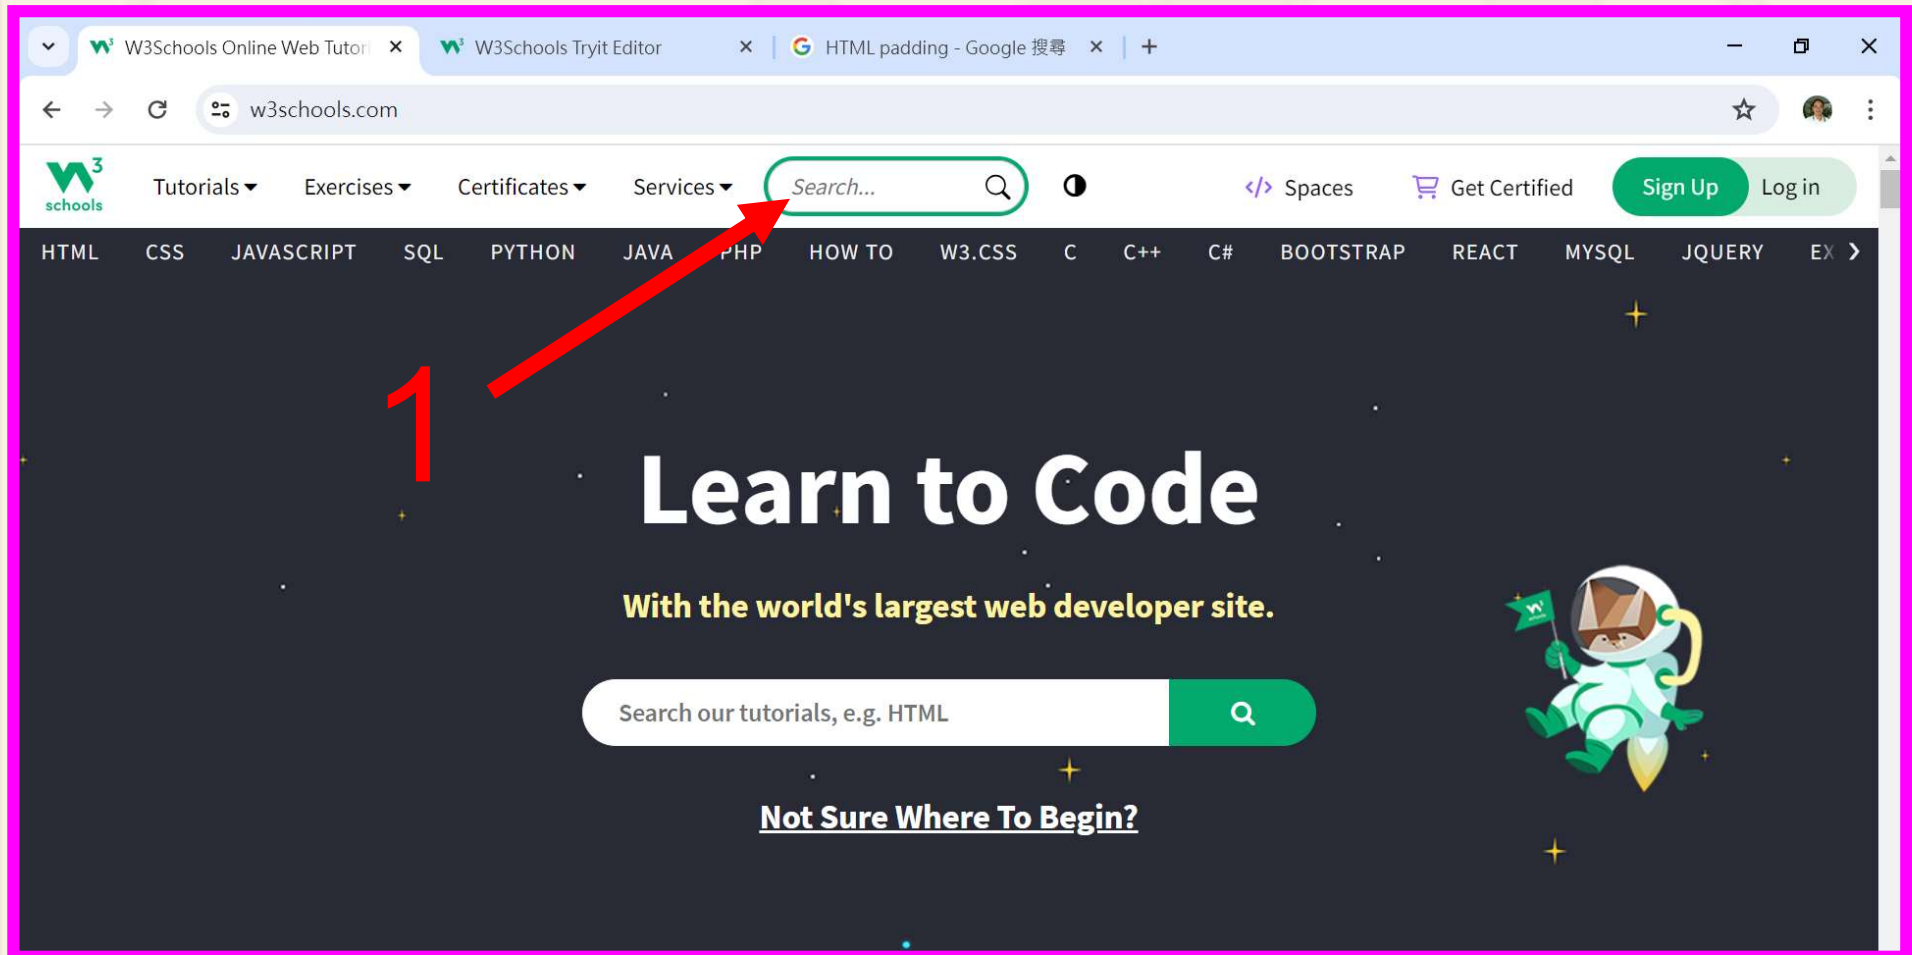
W3Schools Online Web Tutor ×
W3Schools Tryit Editor ×
HTML padding - Google 搜尋 ×
+

w3schools.com

w3schools
Tutorials Exercises Certificates Services Search... Spaces Get Certified Sign Up Log in

HTML CSS JAVASCRIPT SQL PYTHON JAVA PHP HOW TO W3.CSS C C++ C# BOOTSTRAP REACT MYSQL JQUERY EX

1

Learn to Code

With the world's largest web developer site.

Search our tutorials, e.g. HTML

Not Sure Where To Begin?